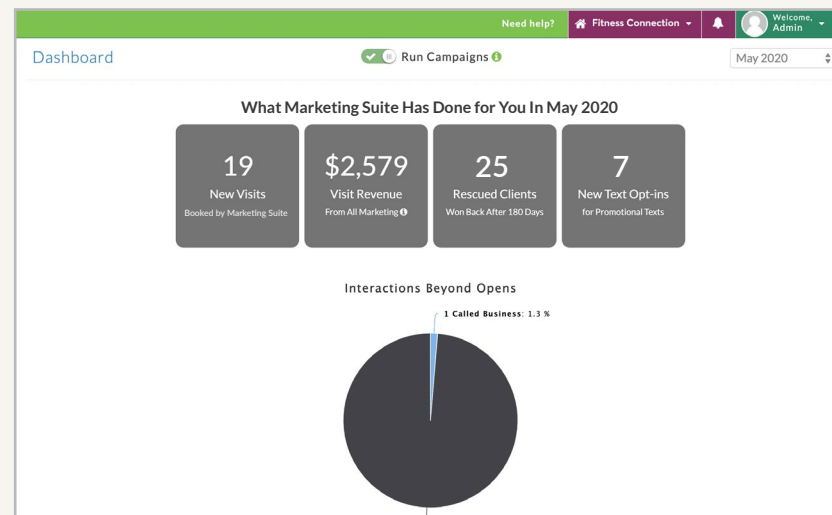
Need help? Fitness Connection Welcome, Admin

Dashboard

Run Campaigns

May 2020

What Marketing Suite Has Done for You In May 2020

19
New Visits
Booked by Marketing Suite

$2,579
Visit Revenue
From All Marketing

25
Rescued Clients
Won Back After 180 Days

7
New Text Opt-ins
for Promotional Texts

Interactions Beyond Opens

1 Called Business: 1.3 %